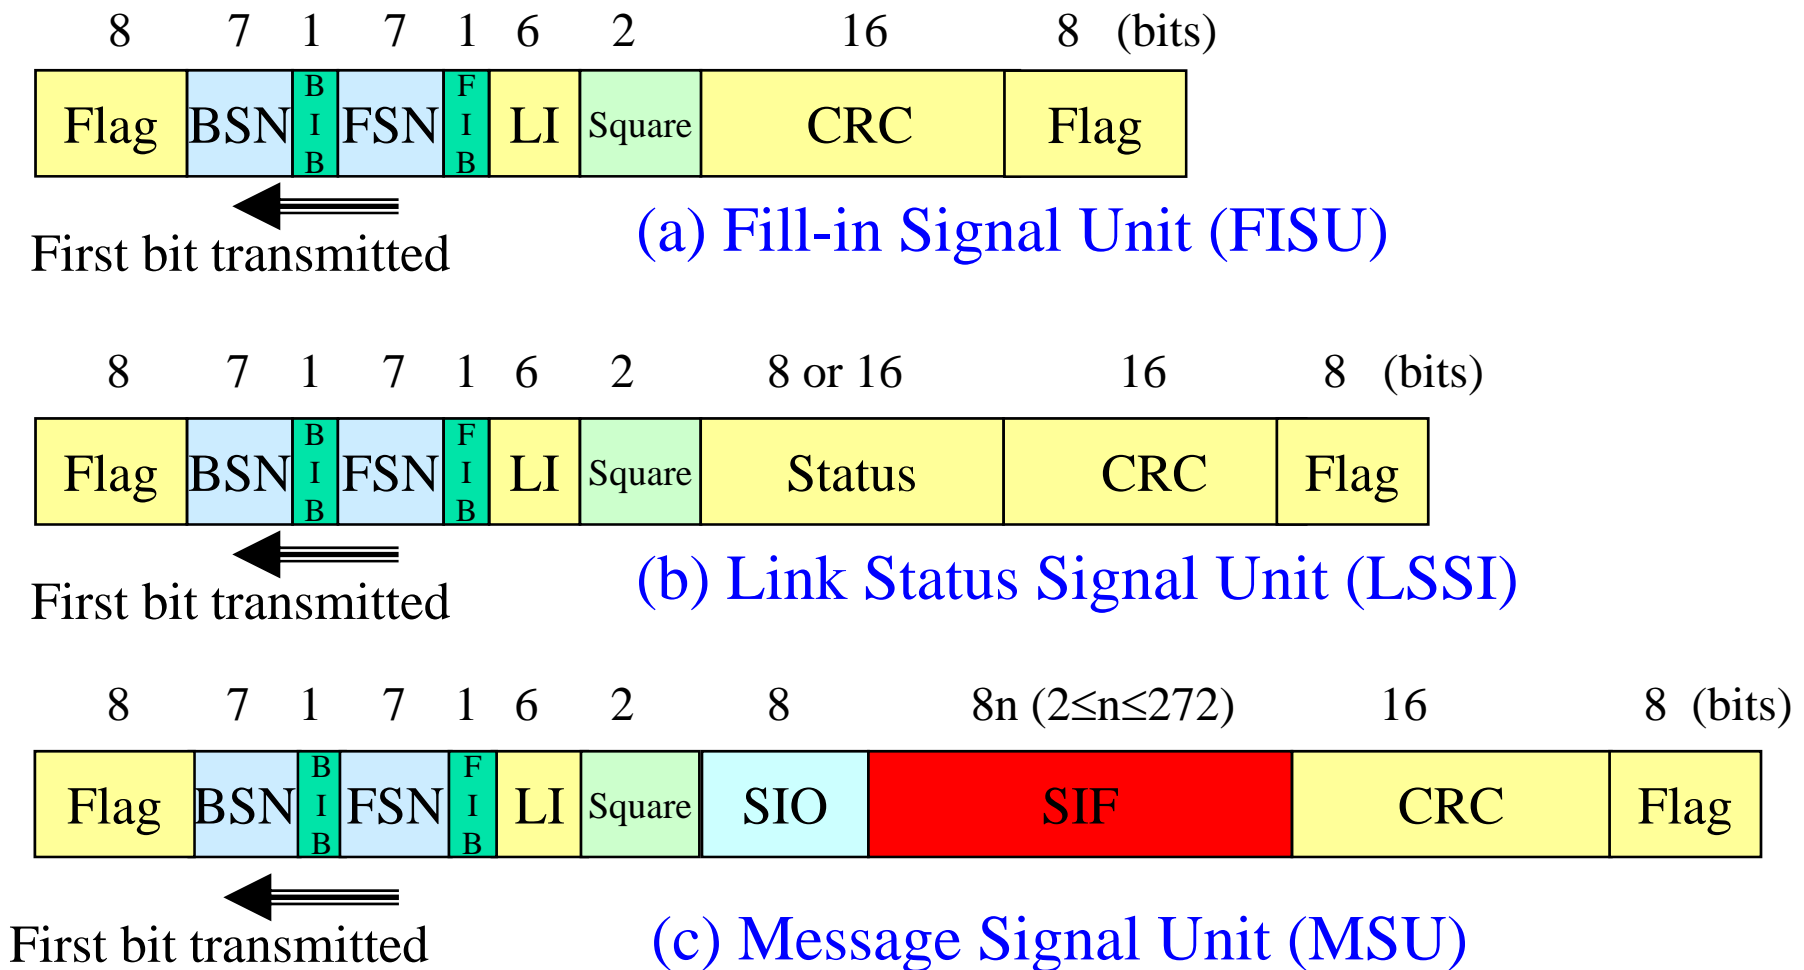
| 8 | 7 | 1 | 7 | 1 | 6 | 2 | 16 | 8 (bits) |
|---|---|---|---|---|---|---|---|---|
| Flag | BSN | BIB | FSN | FIB | LI | Square | CRC | Flag |

First bit transmitted

(a) Fill-in Signal Unit (FISU)

| 8 | 7 | 1 | 7 | 1 | 6 | 2 | 8 or 16 | 16 | 8 (bits) |
|---|---|---|---|---|---|---|---|---|---|
| Flag | BSN | BIB | FSN | FIB | LI | Square | Status | CRC | Flag |

First bit transmitted

(b) Link Status Signal Unit (LSSI)

| 8 | 7 | 1 | 7 | 1 | 6 | 2 | 8 | 8n ($2 \leq n \leq 272$) | 16 | 8 (bits) |
|---|---|---|---|---|---|---|---|---|---|---|
| Flag | BSN | BIB | FSN | FIB | LI | Square | SIO | SIF | CRC | Flag |

First bit transmitted

(c) Message Signal Unit (MSU)